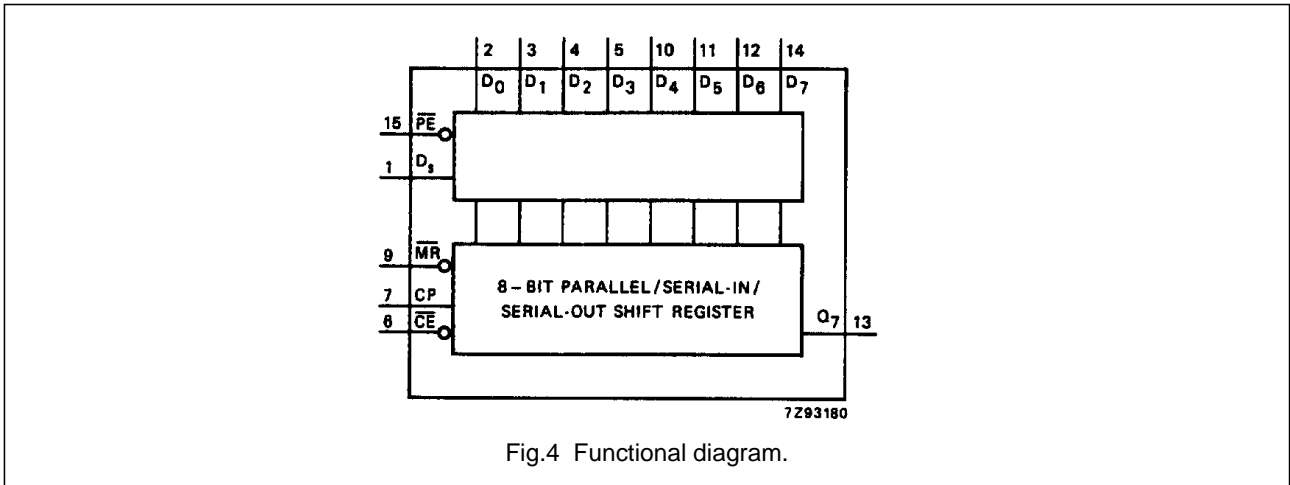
2
3
4
5
10
11
12
14
$D_0$
$D_1$
$D_2$
$D_3$
$D_4$
$D_5$
$D_6$
$D_7$
15 $\overline{PE}$
1 $D_s$
9 $\overline{MR}$
7 CP
6 $\overline{CE}$
8 – BIT PARALLEL/SERIAL-IN/ SERIAL-OUT SHIFT REGISTER
$Q_7$ 13
7Z93180

Fig.4 Functional diagram.